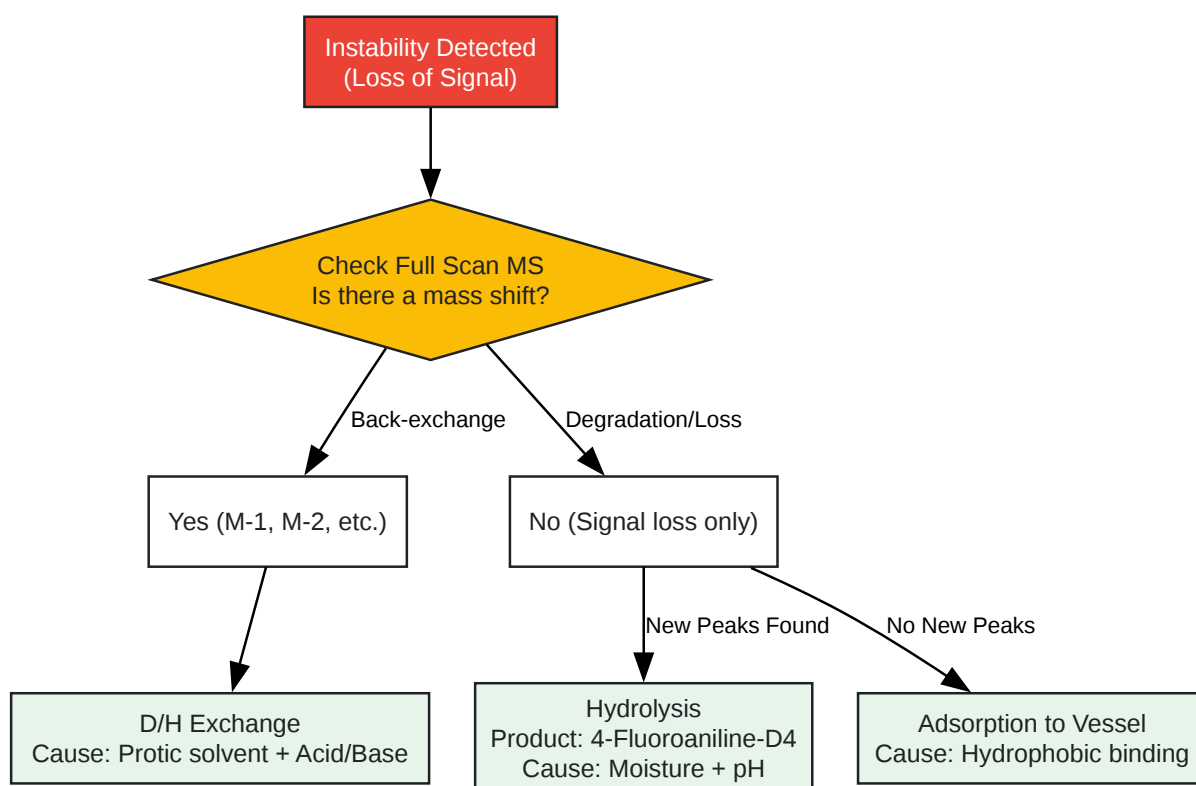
Instability Detected
(Loss of Signal)

Check Full Scan MS
Is there a mass shift?

Back-exchange

Degradation/Loss

Yes (M-1, M-2, etc.)

No (Signal loss only)

New Peaks Found

No New Peaks

D/H Exchange
Cause: Protic solvent + Acid/Base

Hydrolysis
Product: 4-Fluoroaniline-D4
Cause: Moisture + pH

Adsorption to Vessel
Cause: Hydrophobic binding